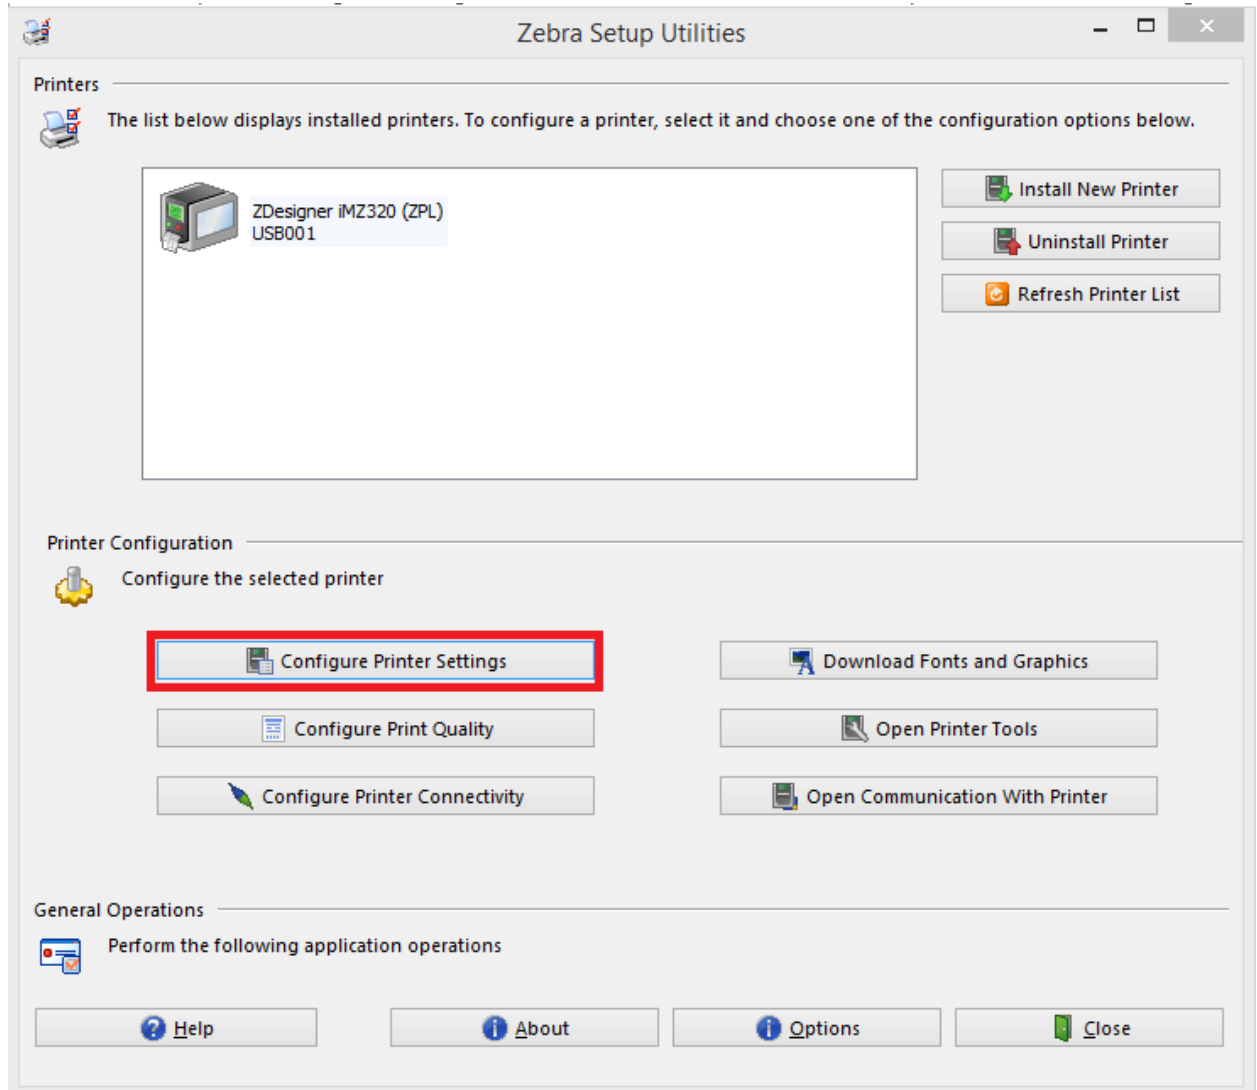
Zebra Setup Utilities

Printers

The list below displays installed printers. To configure a printer, select it and choose one of the configuration options below.

ZDesigner iMZ320 (ZPL)
USB001

Install New Printer

Uninstall Printer

Refresh Printer List

Printer Configuration

Configure the selected printer

Configure Printer Settings

Download Fonts and Graphics

Configure Print Quality

Open Printer Tools

Configure Printer Connectivity

Open Communication With Printer

General Operations

Perform the following application operations

Help

About

Options

Close